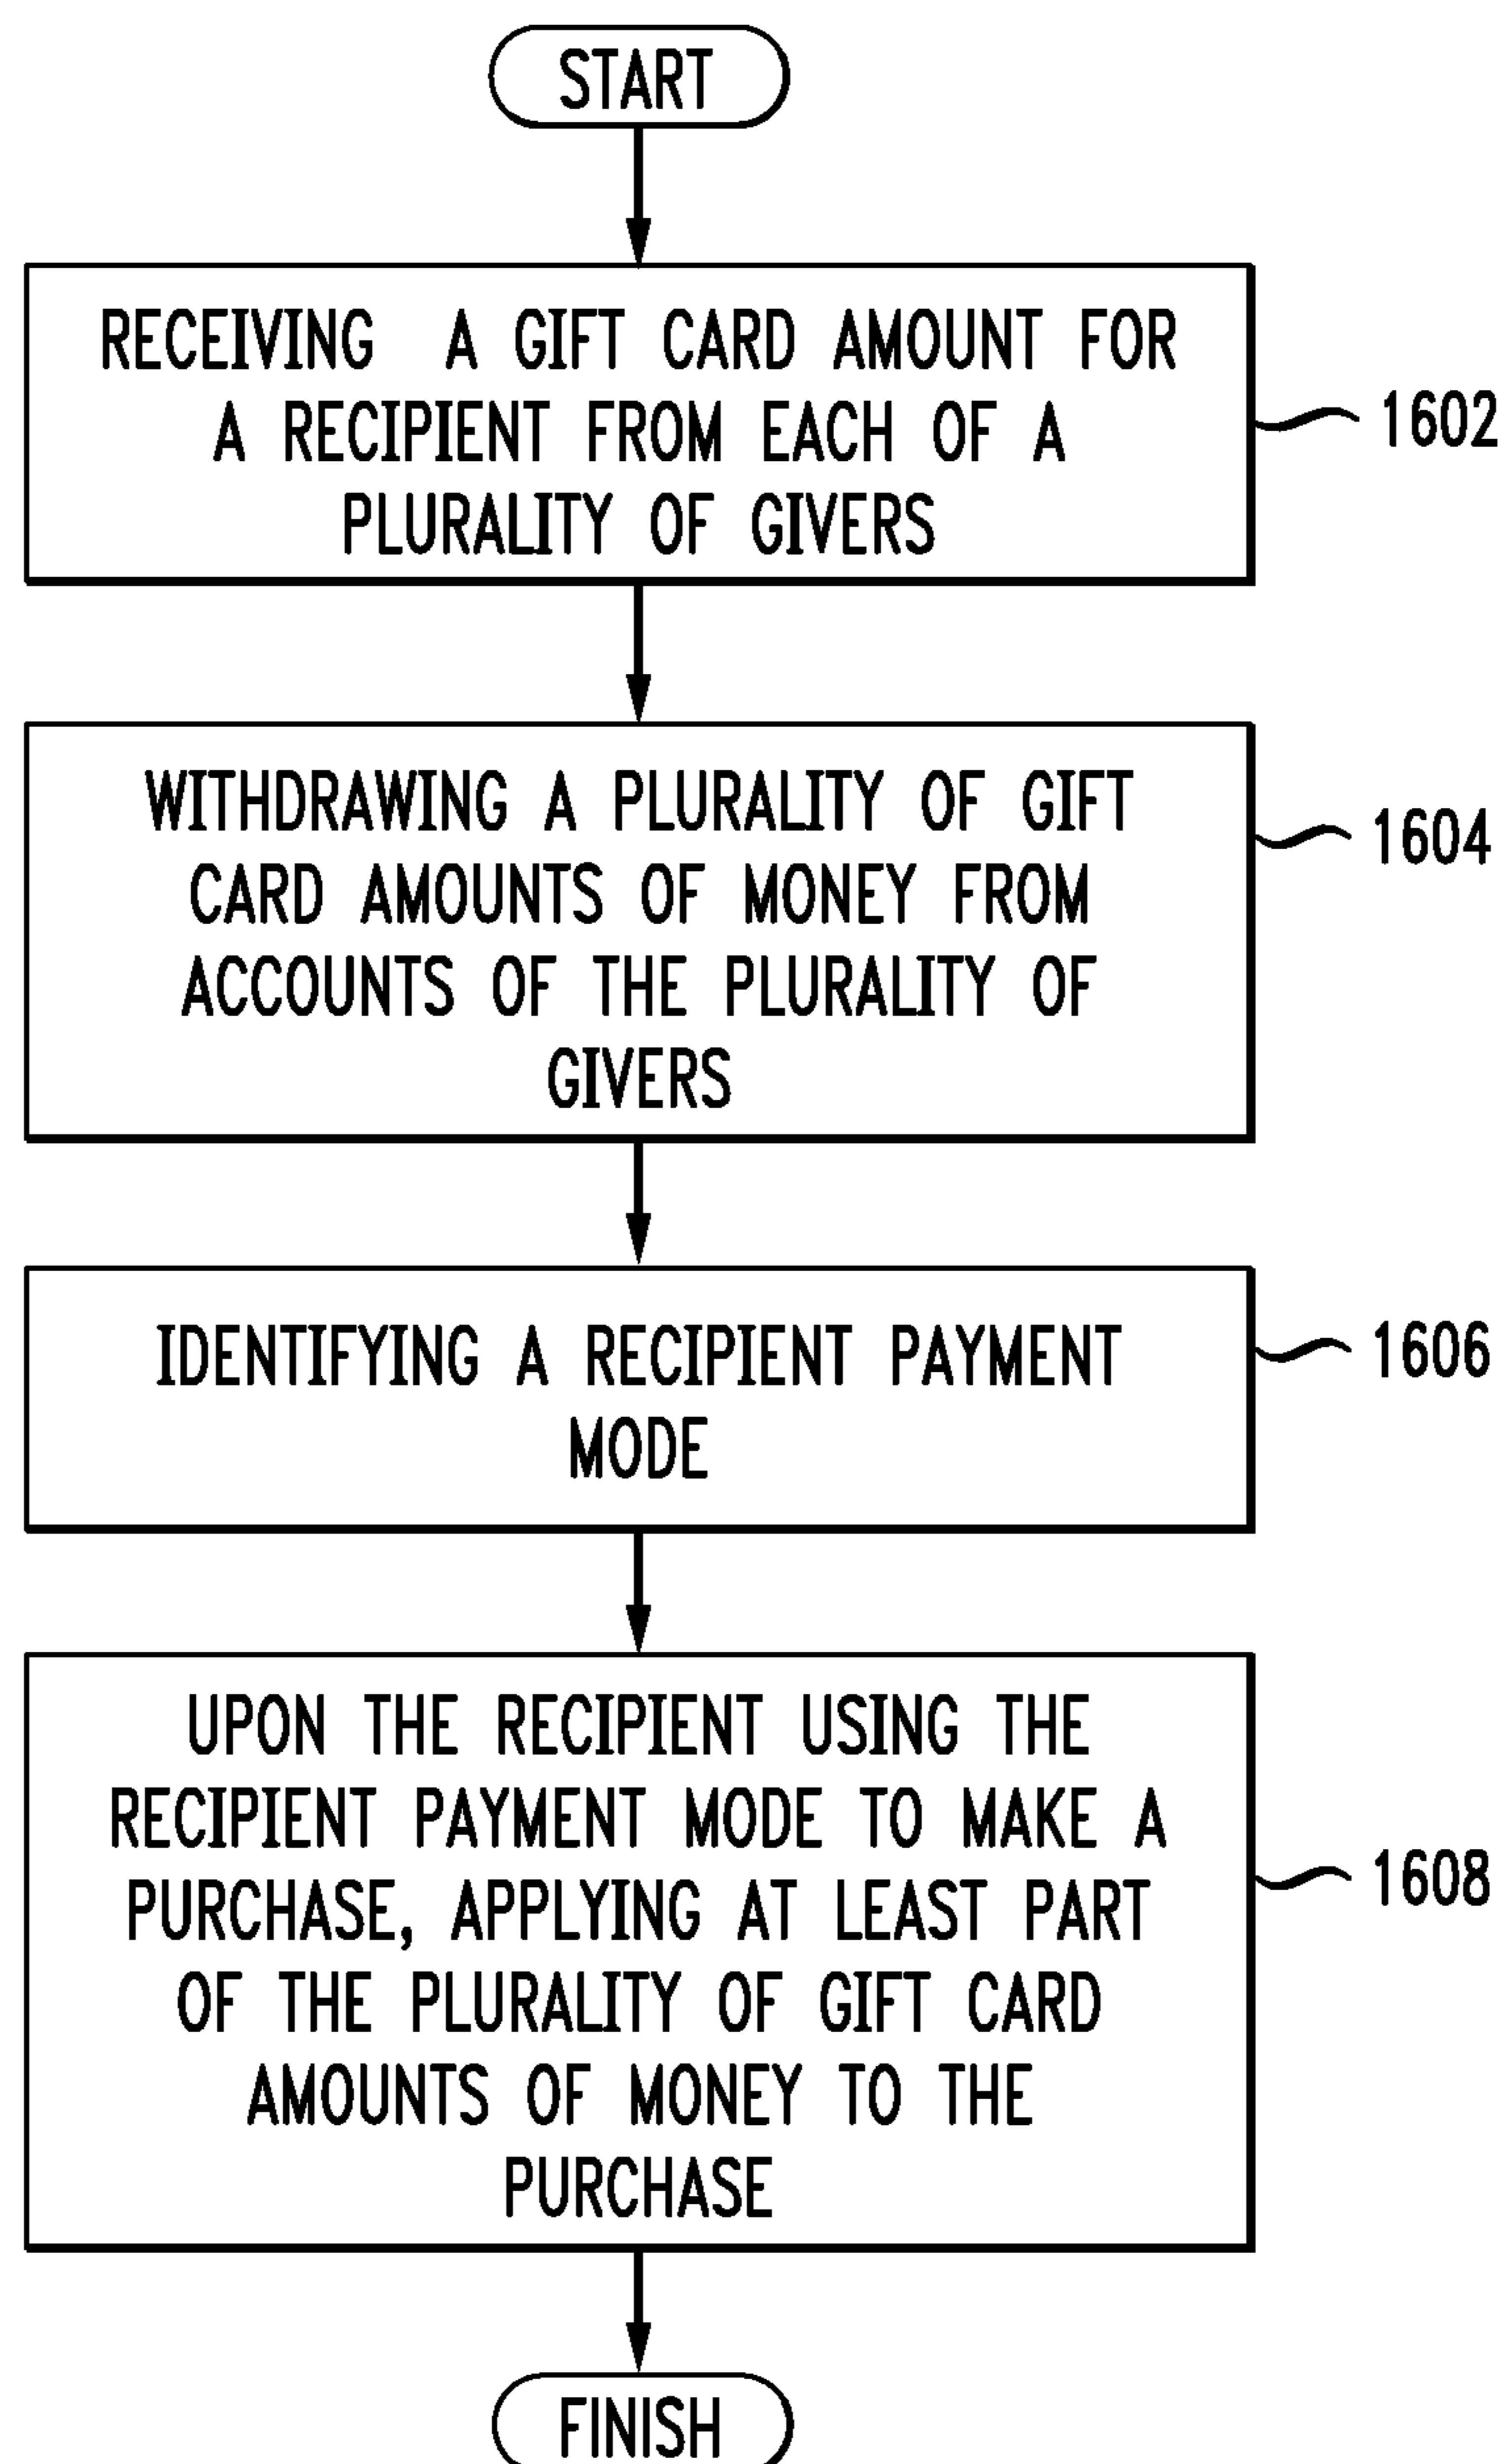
START

RECEIVING A GIFT CARD AMOUNT FOR A RECIPIENT FROM EACH OF A PLURALITY OF GIVERS

1602

WITHDRAWING A PLURALITY OF GIFT CARD AMOUNTS OF MONEY FROM ACCOUNTS OF THE PLURALITY OF GIVERS

1604

IDENTIFYING A RECIPIENT PAYMENT MODE

1606

UPON THE RECIPIENT USING THE RECIPIENT PAYMENT MODE TO MAKE A PURCHASE, APPLYING AT LEAST PART OF THE PLURALITY OF GIFT CARD AMOUNTS OF MONEY TO THE PURCHASE

1608

FINISH